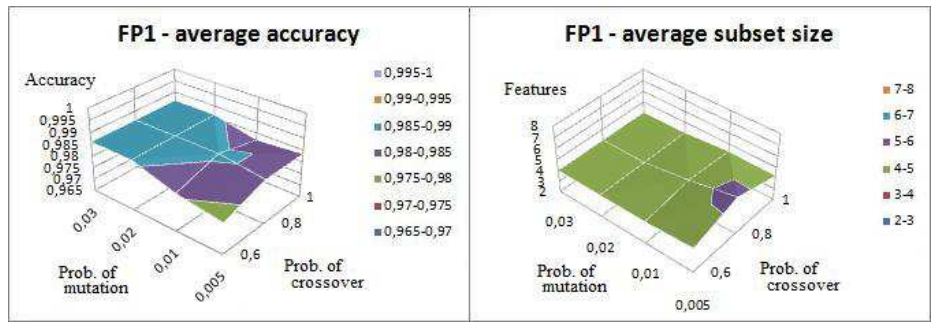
FP1 - average accuracy

Accuracy

1
0,995
0,99
0,985
0,98
0,975
0,97
0,965

0,03
0,02
0,01
0,005

Prob. of mutation

0,6
0,8
1

Prob. of crossover

0,995-1
0,99-0,995
0,985-0,99
0,98-0,985
0,975-0,98
0,97-0,975
0,965-0,97

FP1 - average subset size

Features

8
7
6
5
4
3
2

0,03
0,02
0,01
0,005

Prob. of mutation

0,6
0,8
1

Prob. of crossover

7-8
6-7
5-6
4-5
3-4
2-3